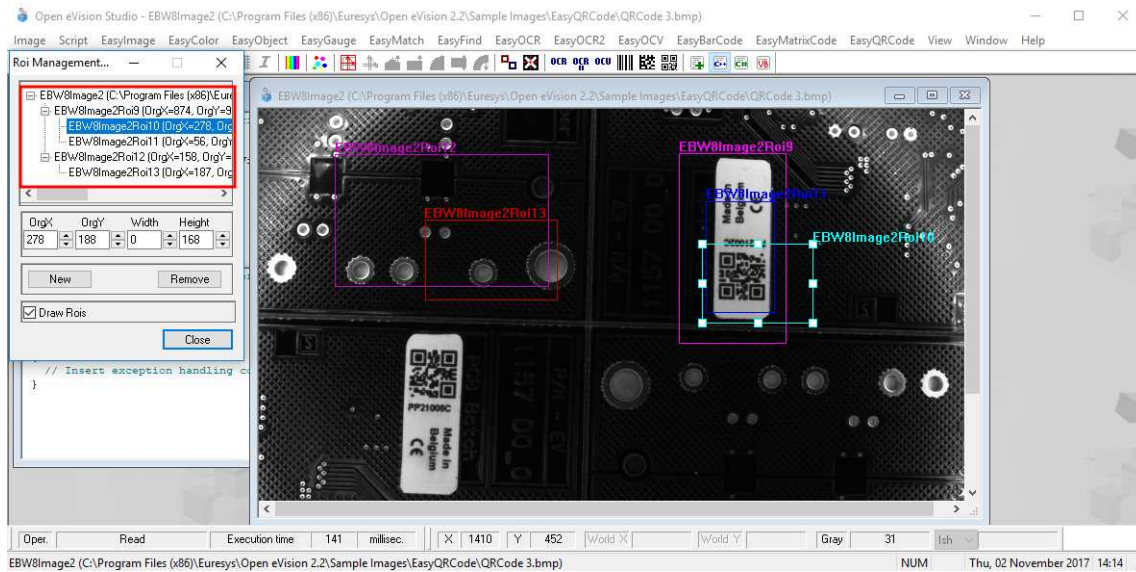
Open eVision Studio - EBW8Image2 (C:\Program Files (x86)\Euresys\Open eVision 2.2\Sample Images\EasyQRCode\QRCode 3.bmp)

Image Script EasyImage EasyColor EasyObject EasyGauge EasyMatch EasyFind EasyOCR EasyOCR2 EasyOCV EasyBarCode EasyMatrixCode EasyQRCode View Window Help

Roi Management...

EBW8Image2 (C:\Program Files (x86)\Eure
EBW8Image2Roi9 (OrgX=874, OrgY=9
EBW8Image2Roi10 (OrgX=278, Org
EBW8Image2Roi11 (OrgX=56, OrgY
EBW8Image2Roi12 (OrgX=158, OrgY=
EBW8Image2Roi13 (OrgX=187, Org

| OrgX | OrgY | Width | Height |
|---|---|---|---|
| 278 | 188 | 0 | 168 |

New Remove

Draw Rois

Close

// Insert exception handling c
}

EBW8Image2 (C:\Program Files (x86)\Euresys\Open eVision 2.2\Sample Images\EasyQRCode\QRCode 3.bmp)

EBW8Image2Roi12
EBW8Image2Roi13
EBW8Image2Roi9
EBW8Image2Roi11
EBW8Image2Roi10

PP21006C
Made in Belgium
CE

Oper. Read Execution time 141 millisec. X 1410 Y 452 World X World Y Gray 31 Ish

EBW8Image2 (C:\Program Files (x86)\Euresys\Open eVision 2.2\Sample Images\EasyQRCode\QRCode 3.bmp) NUM Thu, 02 November 2017 14:14